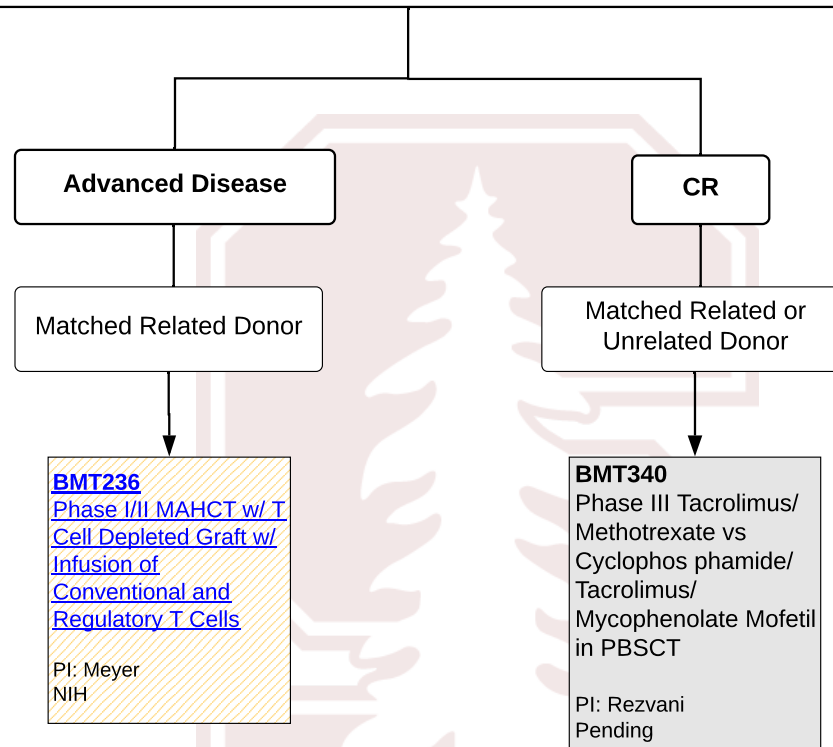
Advanced Disease

CR

Matched Related Donor

Matched Related or Unrelated Donor

BMT236
Phase I/II MAHCT w/ T Cell Depleted Graft w/ Infusion of Conventional and Regulatory T Cells

PI: Meyer
NIH

BMT340
Phase III Tacrolimus/ Methotrexate vs Cyclophos phamide/ Tacrolimus/ Mycophenolate Mofetil in PBSCT

PI: Rezvani
Pending